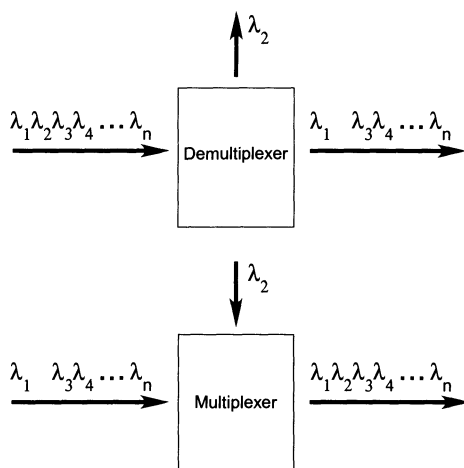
$\lambda_2$

$\lambda_1\lambda_2\lambda_3\lambda_4\ldots\lambda_n$

Demultiplexer

$\lambda_1 \quad \lambda_3\lambda_4\ldots\lambda_n$

$\lambda_2$

$\lambda_1 \quad \lambda_3\lambda_4\ldots\lambda_n$

Multiplexer

$\lambda_1\lambda_2\lambda_3\lambda_4\ldots\lambda_n$